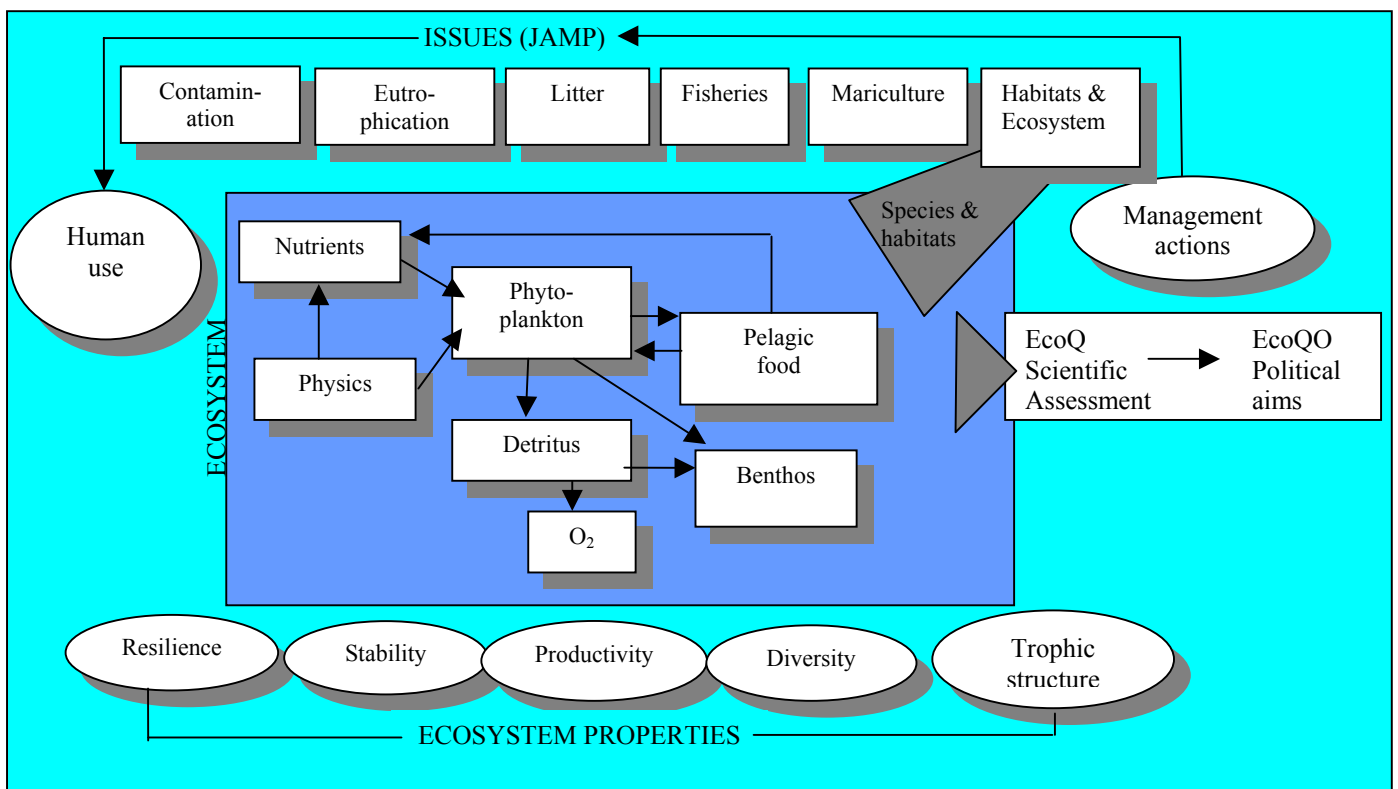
ISSUES (JAMP)

Contamination

Eutrophication

Litter

Fisheries

Mariculture

Habitats & Ecosystem

Human use

Species & habitats

Management actions

ECOSYSTEM

Nutrients

Phytoplankton

Pelagic food

Physics

Detritus

Benthos

$O_2$

EcoQ Scientific Assessment

EcoQO Political aims

Resilience

Stability

Productivity

Diversity

Trophic structure

ECOSYSTEM PROPERTIES